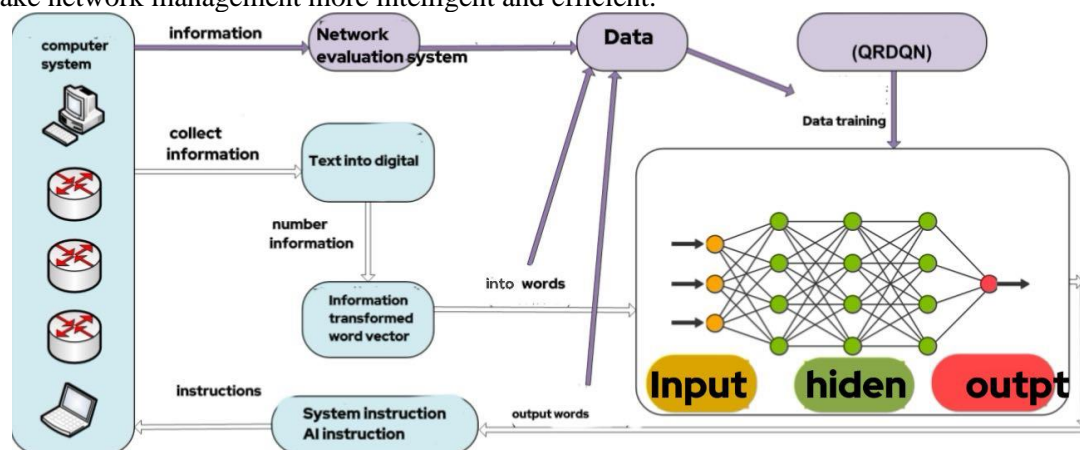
ake network management more intelligent and efficient.

computer system

information

Network evaluation system

Data

(QRDQN)

Data training

collect information

Text into digital

number information

into words

Information transformed word vector

Input

hiden

outpt

instructions

System instruction AI instruction

output words